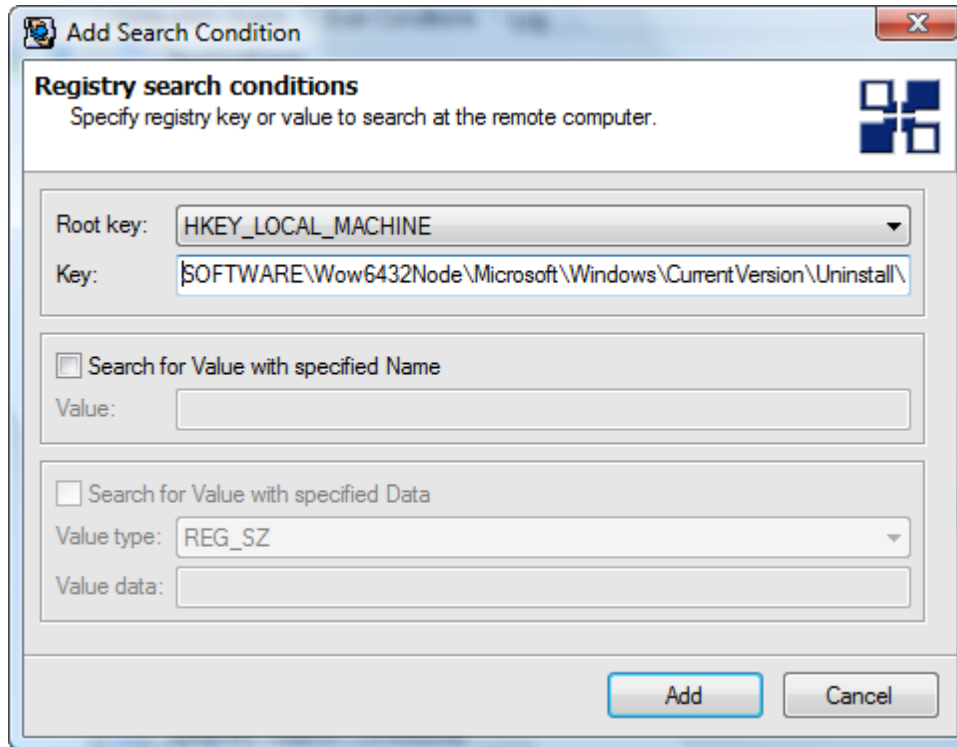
Add Search Condition

Registry search conditions
Specify registry key or value to search at the remote computer.

Root key: HKEY_LOCAL_MACHINE
Key: SOFTWARE\Wow6432Node\Microsoft\Windows\CurrentVersion\Uninstall\

Search for Value with specified Name
Value:

Search for Value with specified Data
Value type: REG_SZ
Value data:

Add
Cancel